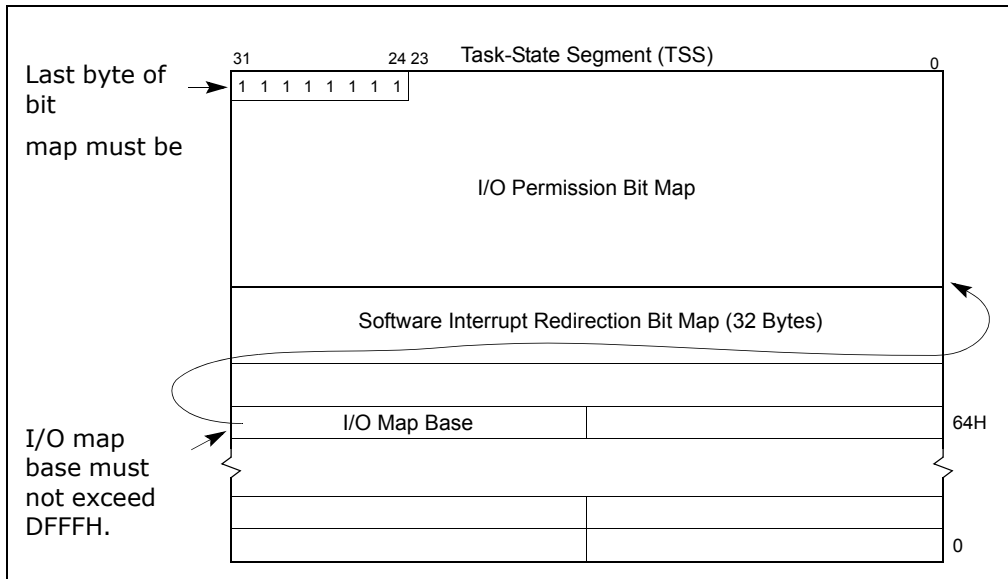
Last byte of bit

map must be

31 24 23 Task-State Segment (TSS) 0

1 1 1 1 1 1 1 1

I/O Permission Bit Map

Software Interrupt Redirection Bit Map (32 Bytes)

I/O Map Base

64H

I/O map base must not exceed DFFFH.

0